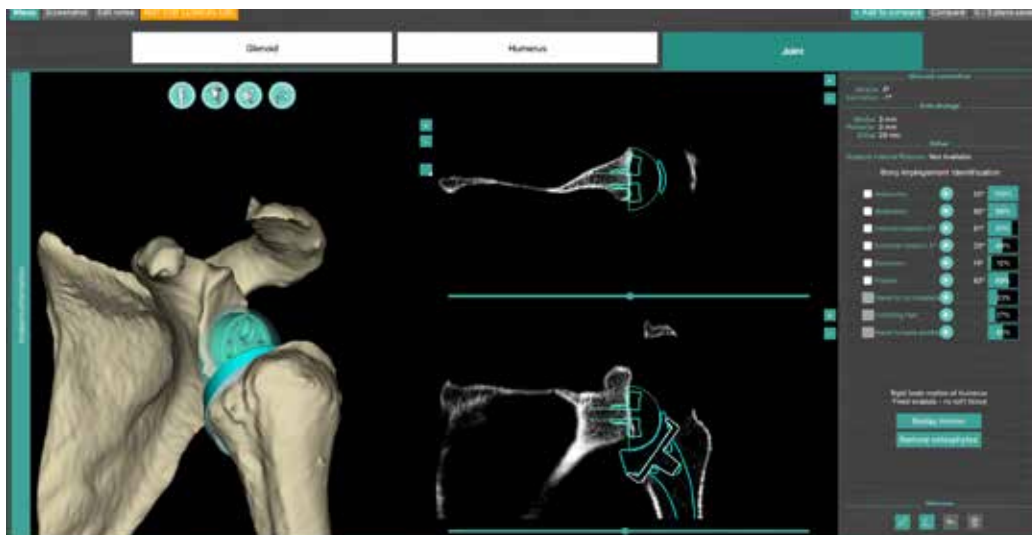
Menu Screenshot Edit notes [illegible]

+ Add to compare Compare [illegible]

Glenoid

Humerus

Joint

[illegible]

Bony Impingement Identification

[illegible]

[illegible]

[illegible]

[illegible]

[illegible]

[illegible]

Rigid body motion of humerus
Fixed scapula - no soft tissue

Display friction

Remove osteophytes